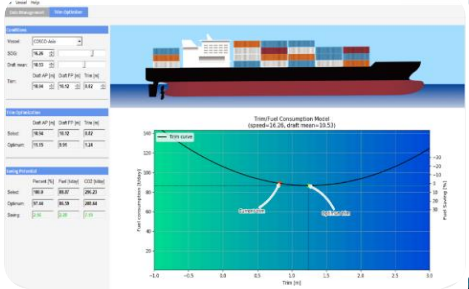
Vessel Help

Data Management | Trim Optimizer

Conditions

Vessel: COSCO Asia

SOG: 16.26

Draft mean: 10.53

Draft AP [m] | Draft FP [m] | Trim [m]

Trim: 10.94 | 10.12 | 0.82

Trim Optimization

Draft AP [m] | Draft FP [m] | Trim [m]

Select: 10.94 | 10.12 | 0.82

Optimum: 11.15 | 9.91 | 1.24

Saving Potential

Percent [%] | Fuel [t/day] | CO2 [t/day]

Select: 100.0 | 88.07 | 295.23

Optimum: 97.66 | 86.39 | 289.44

Saving: 2.34 | 2.06 | 6.59

Trim/Fuel Consumption Model
(speed=16.26, draft mean=10.53)

Trim curve

Current trim

Optimum trim

Fuel consumption [t/day]

Fuel Saving [%]

Trim [m]

140, 120, 100, 80, 60, 40, 20, 0

-30, -20, -10, 0, 10, 20, 30, 40, 50, 60, 70, 80

-1.0, -0.5, 0.0, 0.5, 1.0, 1.5, 2.0, 2.5, 3.0